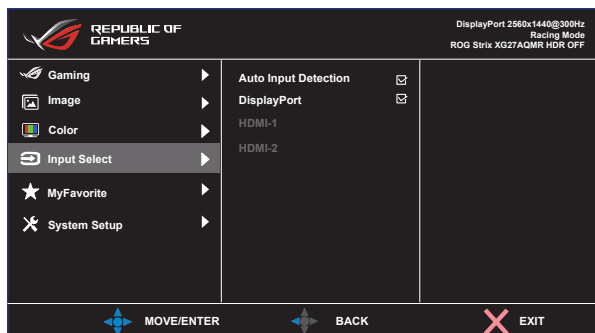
REPUBLIC OF GAMERS

DisplayPort 2560x1440@300Hz
Racing Mode
ROG Strix XG27AQMR HDR OFF

Gaming
Image
Color
Input Select
MyFavorite
System Setup

Auto Input Detection
DisplayPort
HDMI-1
HDMI-2

MOVE/ENTER
BACK
EXIT